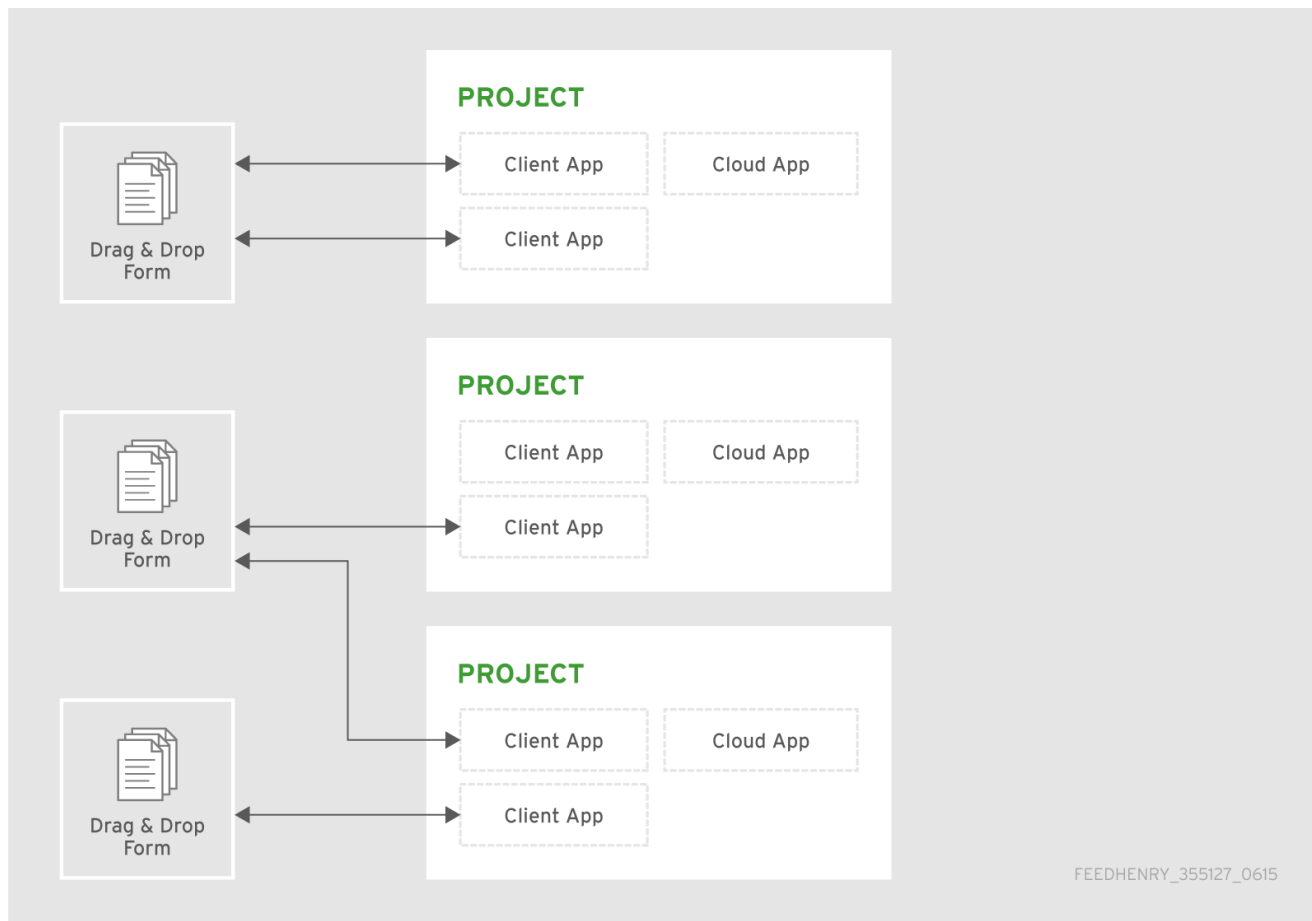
PROJECT

Client App

Cloud App

Client App

Drag & Drop Form

PROJECT

Client App

Cloud App

Client App

Drag & Drop Form

PROJECT

Client App

Cloud App

Client App

Drag & Drop Form

FEEDHENRY_355127_0615